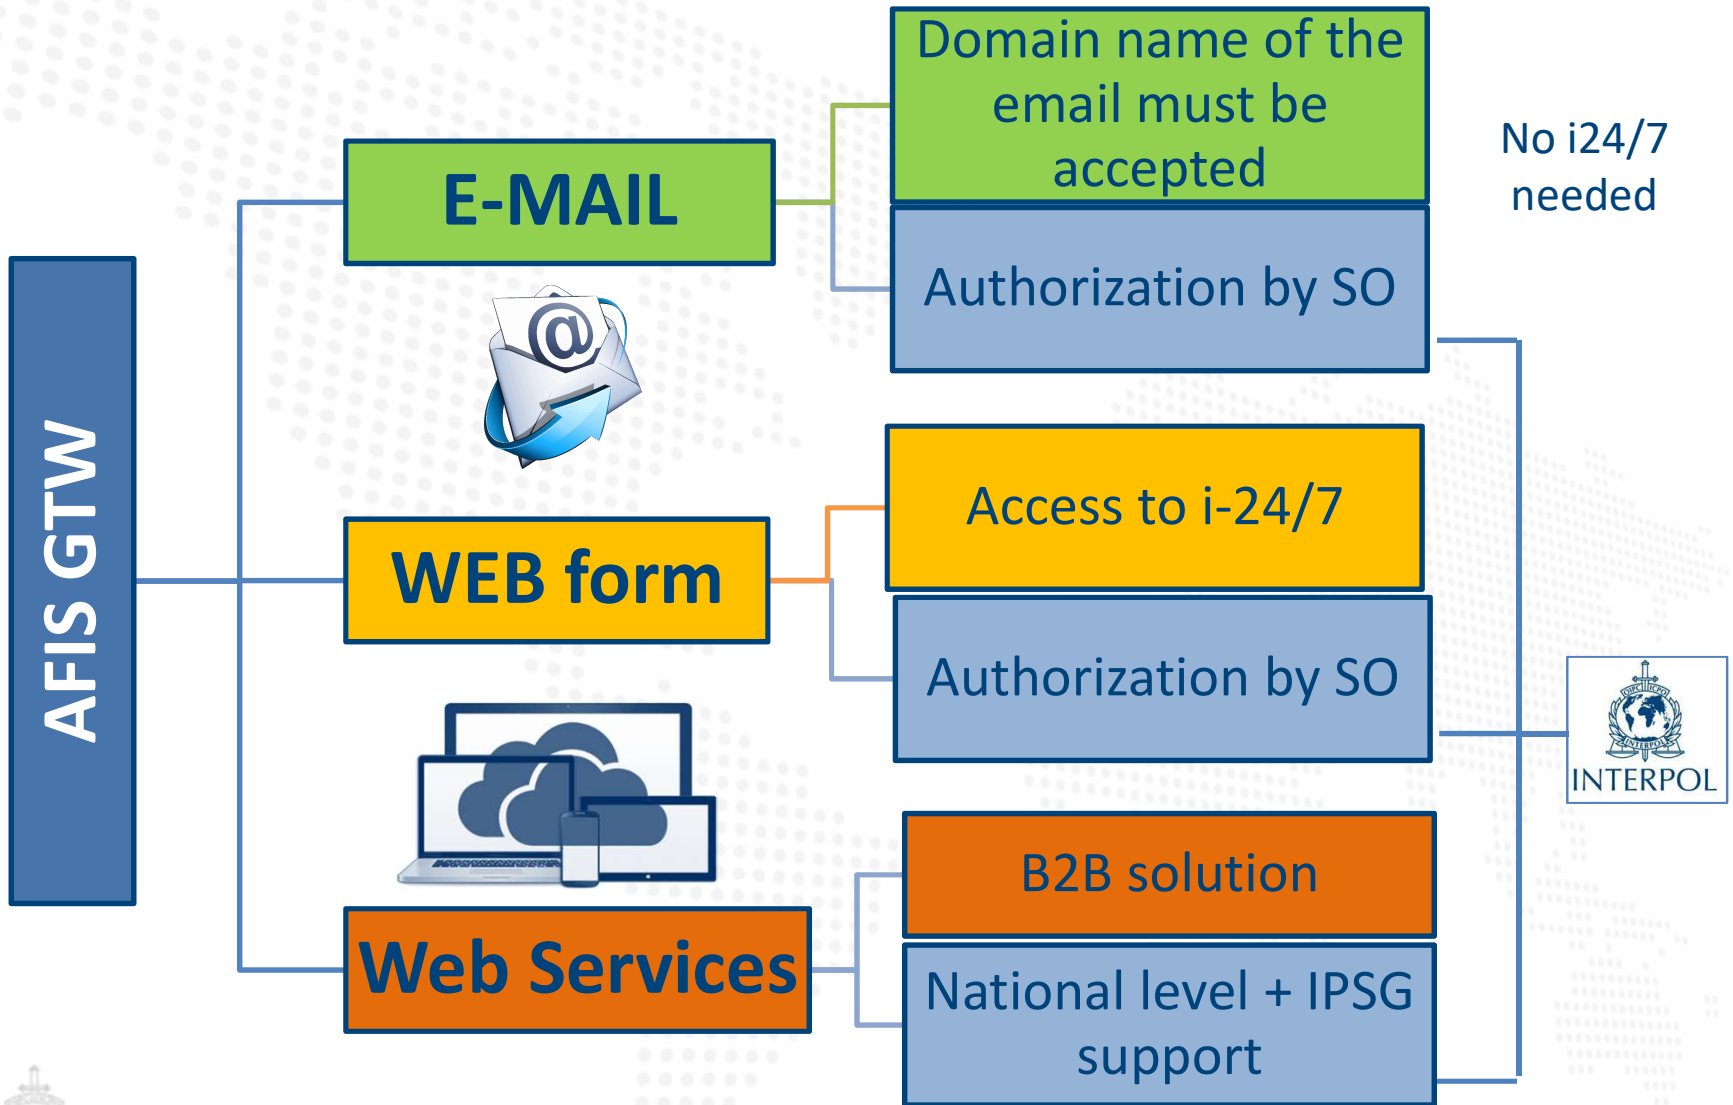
AFIS GTW

E-MAIL

Domain name of the email must be accepted

No i24/7 needed

Authorization by SO

WEB form

Access to i-24/7

Authorization by SO

INTERPOL

Web Services

B2B solution

National level + IPSG support